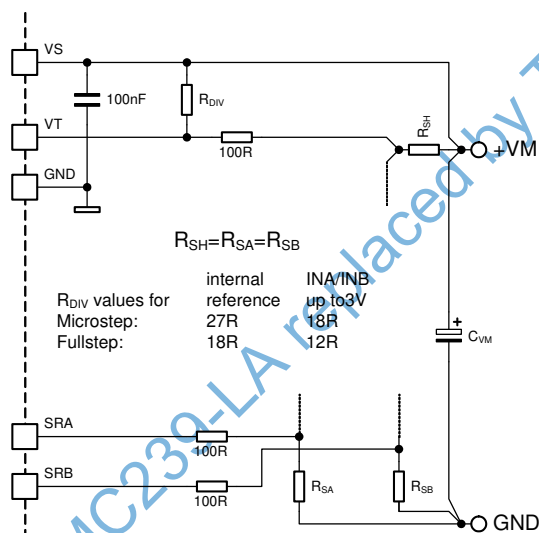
VS
100nF
$R_{DIV}$
VT
100R
$R_{SH}$
+VM
GND

$R_{SH}=R_{SA}=R_{SB}$

| | internal reference | INA/INB up to3V |
|---|---|---|
| $R_{DIV}$ values for Microstep: | 27R | 18R |
| Fullstep: | 18R | 12R |

+
$C_{VM}$
SRA
100R
SRB
100R
$R_{SA}$
$R_{SB}$
GND

MC239-LA replaced by T